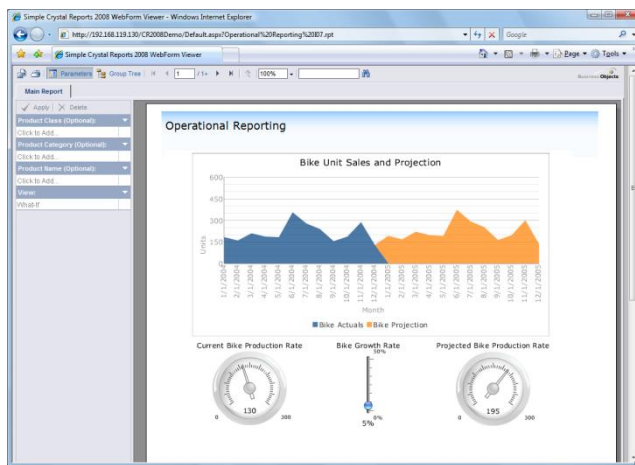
Simple Crystal Reports 2008 WebForm Viewer - Windows Internet Explorer

http://192.168.119.130/CR2008Demo/Default.aspx?Operational%20Reporting%20B7.rpt

Google

Simple Crystal Reports 2008 WebForm Viewer

Page ▾ Tools ▾

Parameters Group Tree 1 /1+ 100%

Business Objects

Main Report

Apply Delete

Product Class (Optional):
Click to Add...
Product Category (Optional):
Click to Add...
Product Name (Optional):
Click to Add...
View:
What-If

Operational Reporting

Bike Unit Sales and Projection

600
450
300
150
0

Units

1/1/2004 2/1/2004 3/1/2004 4/1/2004 5/1/2004 6/1/2004 7/1/2004 8/1/2004 9/1/2004 10/1/2004 11/1/2004 12/1/2004 1/1/2005 2/1/2005 3/1/2005 4/1/2005 5/1/2005 6/1/2005 7/1/2005 8/1/2005 9/1/2005 10/1/2005 11/1/2005 12/1/2005

Month

Bike Actuals Bike Projection

Current Bike Production Rate
0 130 300

Bike Growth Rate
30%
0%
5%

Projected Bike Production Rate
0 195 300